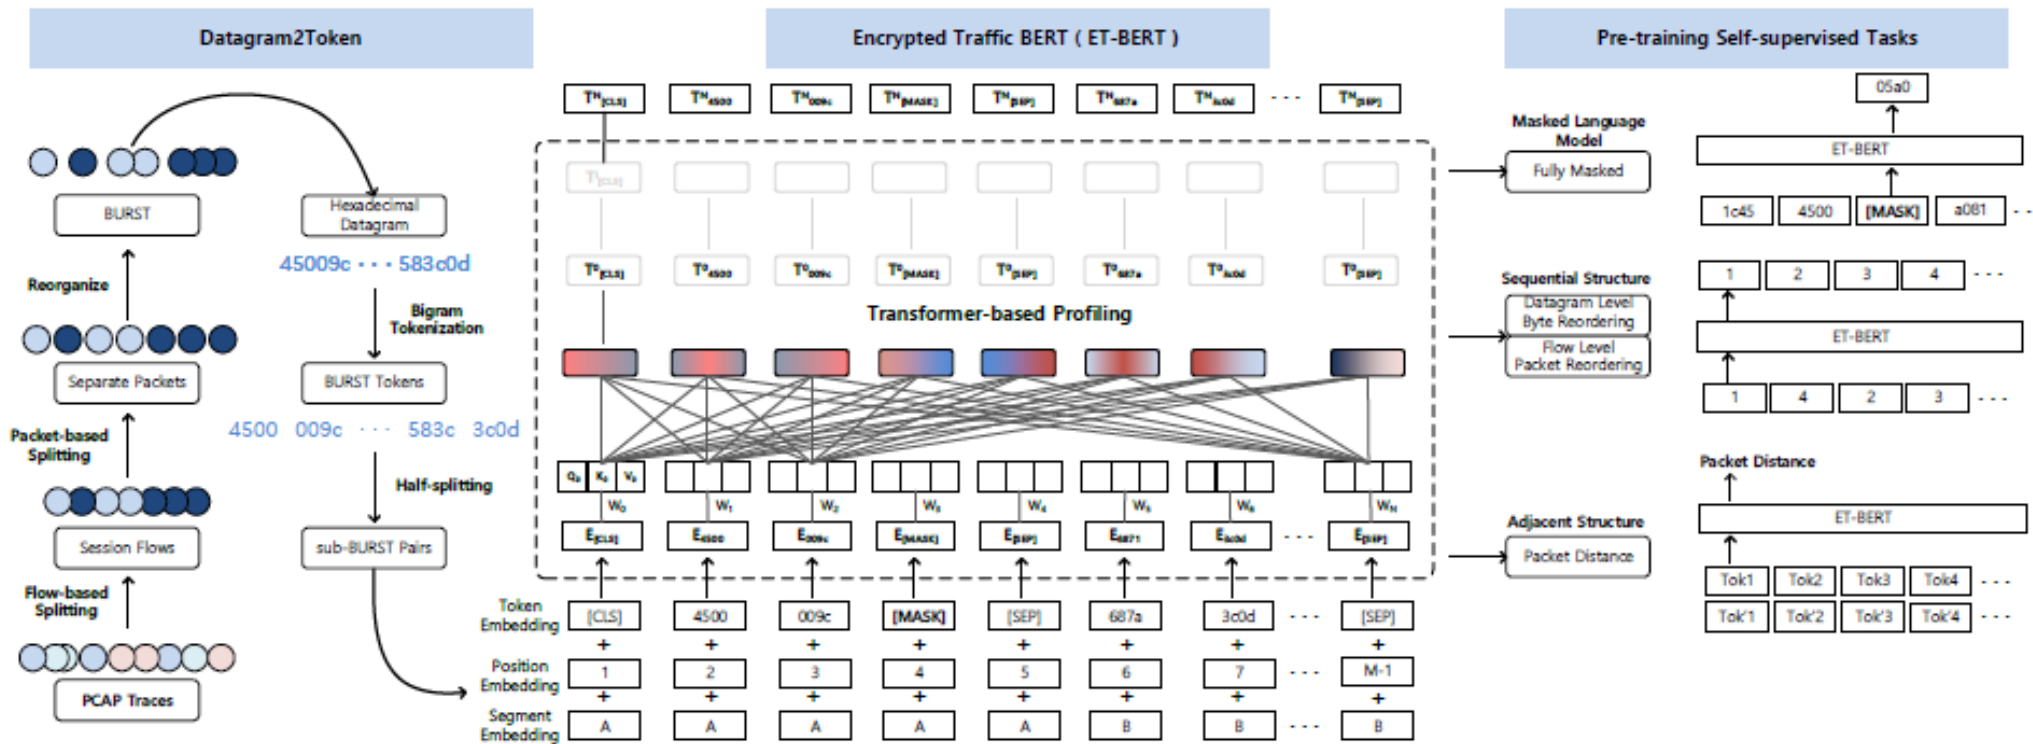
Datagram2Token

Encrypted Traffic BERT ( ET-BERT )

Pre-training Self-supervised Tasks

BURST

Hexadecimal Datagram

45009c · · · 583c0d

Reorganize

Bigram Tokenization

Separate Packets

BURST Tokens

Packet-based Splitting

4500 009c · · · 583c 3c0d

Half-splitting

Session Flows

sub-BURST Pairs

Flow-based Splitting

PCAP Traces

$T^N_{[CLS]}$ $T^N_{4500}$ $T^N_{009c}$ $T^N_{[MASK]}$ $T^N_{[SEP]}$ $T^N_{687a}$ $T^N_{3c0d}$ · · · $T^N_{[SEP]}$

$T_{[CLS]}$

$T^0_{[CLS]}$ $T^0_{4500}$ $T^0_{009c}$ $T^0_{[MASK]}$ $T^0_{[SEP]}$ $T^0_{687a}$ $T^0_{3c0d}$ $T^0_{[SEP]}$

Transformer-based Profiling

$Q_0$ $K_0$ $V_0$

$W_0$ $W_1$ $W_2$ $W_3$ $W_4$ $W_5$ $W_6$ $W_N$

$E_{[CLS]}$ $E_{4500}$ $E_{009c}$ $E_{[MASK]}$ $E_{[SEP]}$ $E_{687a}$ $E_{3c0d}$ · · · $E_{[SEP]}$

Token Embedding [CLS] 4500 009c [MASK] [SEP] 687a 3c0d · · · [SEP]

+ + + + + + + +

Position Embedding 1 2 3 4 5 6 7 · · · M-1

+ + + + + + + +

Segment Embedding A A A A A B B · · · B

Masked Language Model

Fully Masked

05a0

ET-BERT

1c45 4500 [MASK] a081 · ·

Sequential Structure

Datagram Level Byte Reordering

Flow Level Packet Reordering

1 2 3 4 · · ·

ET-BERT

1 4 2 3 · · ·

Packet Distance

ET-BERT

Adjacent Structure

Packet Distance

Tok1 Tok2 Tok3 Tok4 · · ·

Tok'1 Tok'2 Tok'3 Tok'4 · · ·